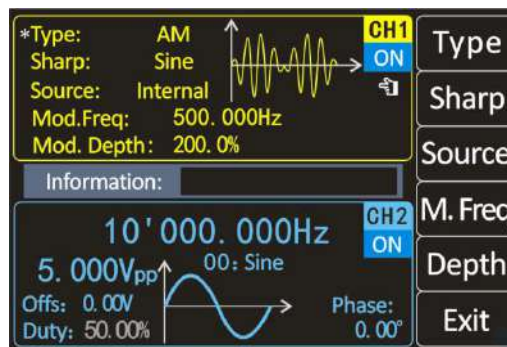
*Type: AM
Sharp: Sine
Source: Internal
Mod.Freq: 500. 000Hz
Mod. Depth: 200. 0%

CH1
ON

Information:

10'000. 000Hz
5. 000V$_{pp}$
00: Sine
Offs: 0. 00V
Duty: 50. 00%
Phase: 0. 00°

CH2
ON

Type
Sharp
Source
M. Frec
Depth
Exit